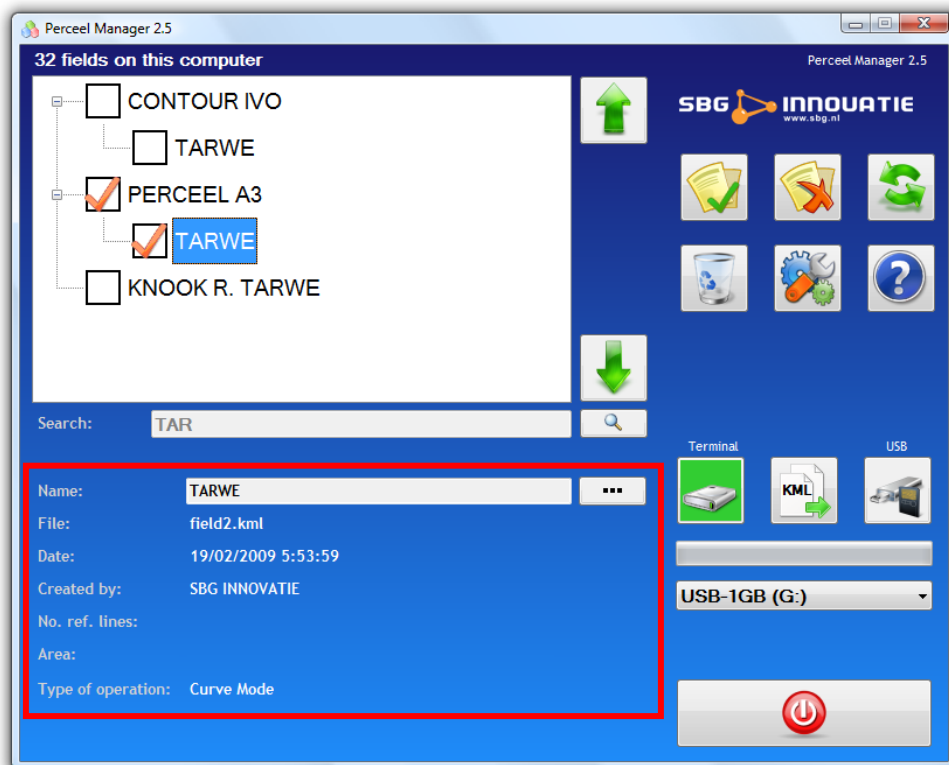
Perceel Manager 2.5

32 fields on this computer

Perceel Manager 2.5

CONTOUR IVO

TARWE

PERCEEL A3

TARWE

KNOOK R. TARWE

SBG INNOVATIE
www.sbg.nl

Search: TAR

Terminal

KML

USB

Name: TARWE

...

File: field2.kml

Date: 19/02/2009 5:53:59

Created by: SBG INNOVATIE

No. ref. lines:

Area:

Type of operation: Curve Mode

USB-1GB (G:)